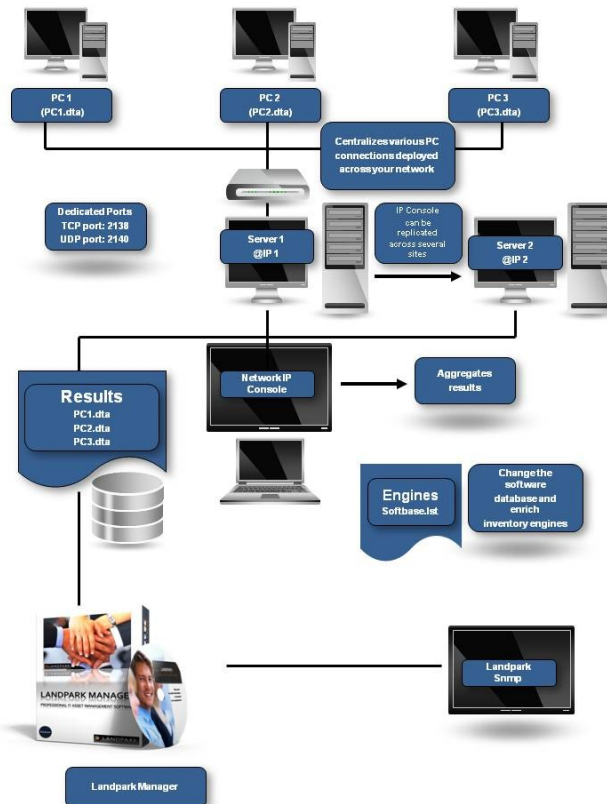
PC 1
(PC1.dta)

PC 2
(PC2.dta)

PC 3
(PC3.dta)

Centralizes various PC connections deployed across your network

Dedicated Ports
TCP port: 2138
UDP port: 2140

Server 1
@IP 1

IP Console can be replicated across several sites

Server 2
@IP 2

Results
PC1.dta
PC2.dta
PC3.dta

Network IP Console

Aggregates results

Engines
Softbase.lst

Change the software database and enrich inventory engines

LANDPARK MANAGE
PROFESSIONAL IT ASSET MANAGEMENT SOFTW
LANDPARK

Landpark Snmp

Landpark Manager